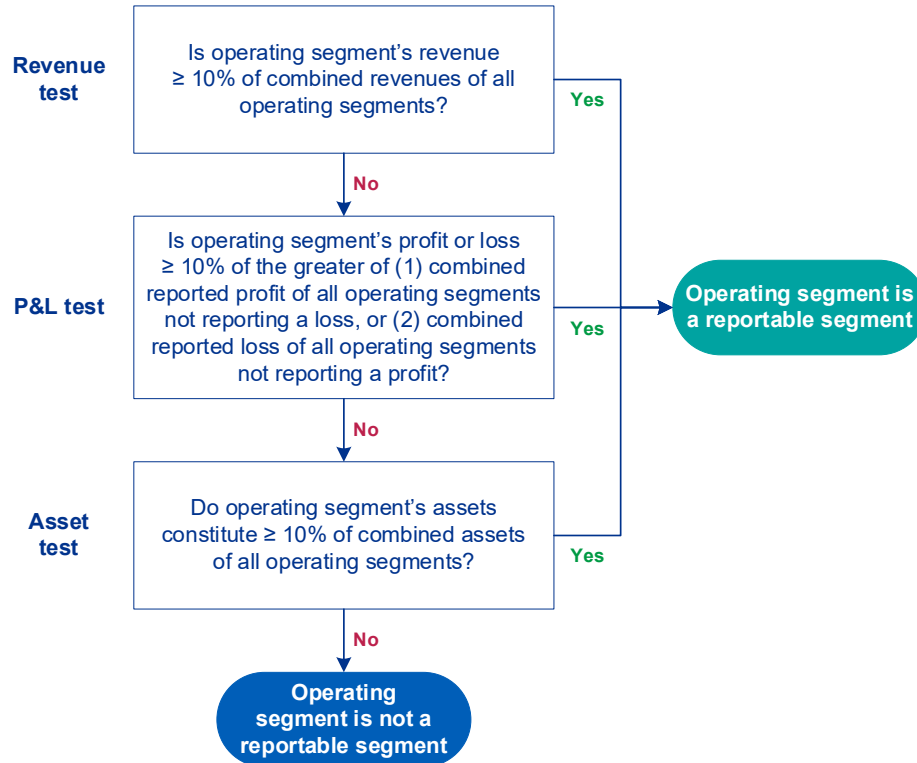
Revenue test

Is operating segment's revenue ≥ 10% of combined revenues of all operating segments?

Yes

No

P&L test

Is operating segment's profit or loss ≥ 10% of the greater of (1) combined reported profit of all operating segments not reporting a loss, or (2) combined reported loss of all operating segments not reporting a profit?

Yes

Operating segment is a reportable segment

No

Asset test

Do operating segment's assets constitute ≥ 10% of combined assets of all operating segments?

Yes

No

Operating segment is not a reportable segment